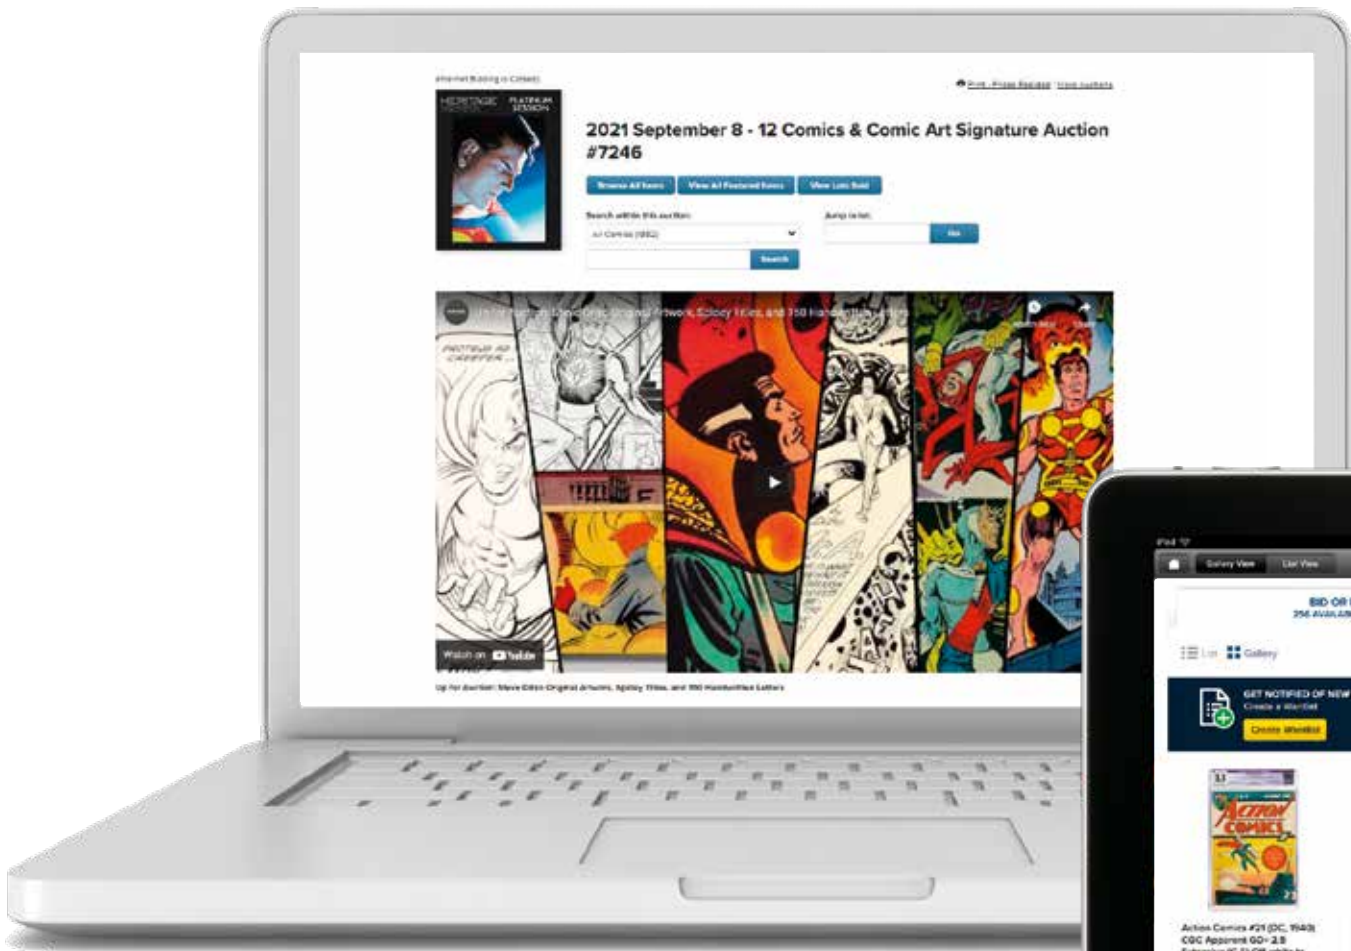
Internet Bidding is Closed

Print - Prices Realized | View Auctions

HERITAGE PLATINUM SESSION

2021 September 8 - 12 Comics & Comic Art Signature Auction #7246

Browse All Items | View All Featured Items | View Lots Sold

Search within this auction:

Jump to lot:

Go

Search

Watch on YouTube

Up for Auction: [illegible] Original Artwork, Splashy Titles, and 150 Handwritten Letters

iPad

Gallery View | List View

BID OR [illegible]
256 AVAILAB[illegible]

List | Gallery

GET NOTIFIED OF NEW
Create a Wantlist

Create Wantlist

ACTION COMICS

Action Comics #21 (DC, 1940)
CGC Apparent GD- 2.5
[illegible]